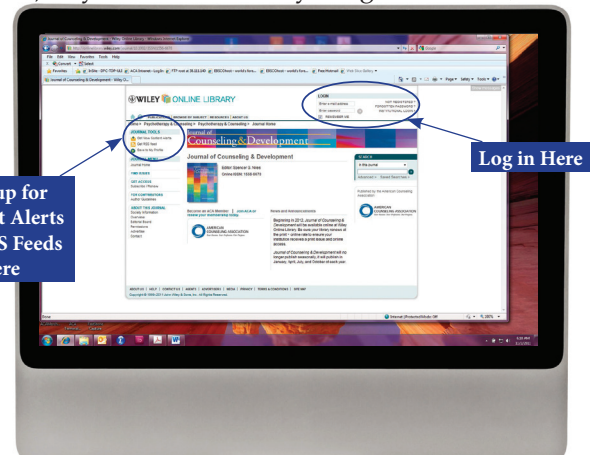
WILEY ONLINE LIBRARY

LOGIN

Journal of Counseling & Development

Journal of Counseling & Development

JOURNAL TOOLS

Get New Content Alerts

Get RSS feed

Save to My Profile

Journal Home

FIND ISSUES

GET ACCESS

FOR CONTRIBUTORS

ABOUT THIS JOURNAL

AMERICAN COUNSELING ASSOCIATION

News and Announcements

SEARCH

up for
t Alerts
S Feeds
ere

Log in Here